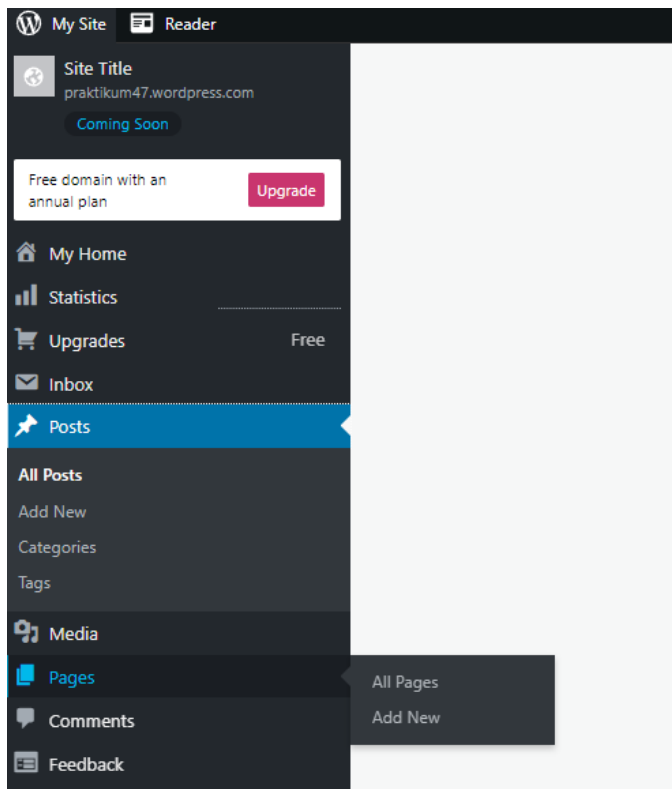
My Site
Reader

Site Title
praktikum47.wordpress.com
Coming Soon

Free domain with an annual plan
Upgrade

My Home
Statistics
Upgrades
Free
Inbox
Posts
All Posts
Add New
Categories
Tags
Media
Pages
All Pages
Add New
Comments
Feedback